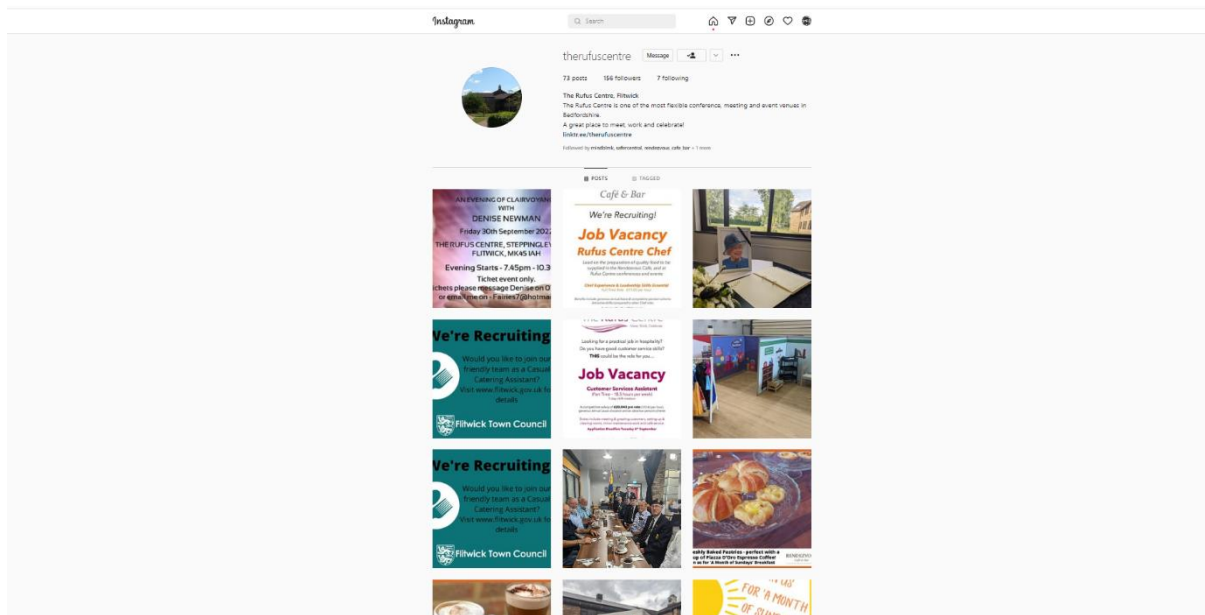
Instagram

Search

therufuscentre Message

73 posts 156 followers 7 following

The Rufus Centre, Flitwick
The Rufus Centre is one of the most flexible conference, meeting and event venues in Bedfordshire.
A great place to meet, work and celebrate!
linktr.ee/therufuscentre

Followed by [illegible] + 1 more

POSTS TAGGED

AN EVENING OF CLAIRVOYAN
WITH
DENISE NEWMAN
Friday 30th September 202
THE RUFUS CENTRE, STEPPINGLEY
FLITWICK, MK45 1AH
Evening Starts - 7.45pm - 10.3
Ticket event only.
ickets please message Denise on 0
or email me on - Fairies7@hotma

Café & Bar
We're Recruiting!
Job Vacancy
Rufus Centre Chef
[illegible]

We're Recruiting
Would you like to join our friendly team as a Casual Catering Assistant?
Visit www.flitwick.gov.uk for details
Flitwick Town Council

Looking for a practical job in hospitality?
Do you have good customer service skills?
THIS could be the role for you...
Job Vacancy
Customer Services Assistant
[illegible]

We're Recruiting
Would you like to join our friendly team as a Casual Catering Assistant?
Visit www.flitwick.gov.uk for details
Flitwick Town Council

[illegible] Baked Pastries - perfect with a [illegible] of Piazza D'Oro Espresso Coffee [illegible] as for 'A Month of Sundays' Breakfast

FOR A MONTH OF SU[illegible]